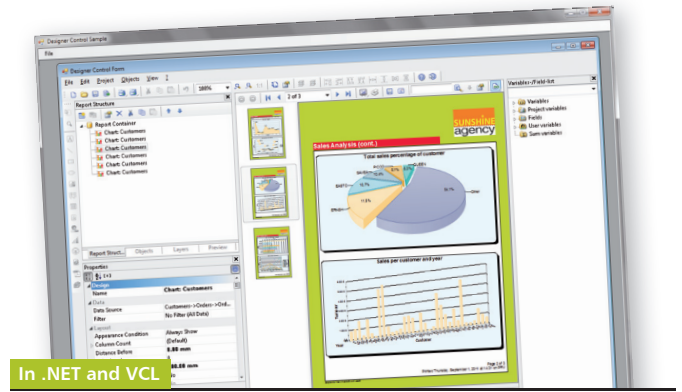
Designer Control Sample

File

Designer Control Form

File Edit Project Objects View ?

100%

2 of 3

Report Structure

Report Container

Chart: Customers

Chart: Customers

Chart: Customers

Chart: Customers

Chart: Customers

Chart: Customers

Report Struct... Objects Layers Preview

Properties

Design

Name Chart: Customers

Data

Data Source Customers->Orders->Ord...

Filter No Filter (All Data)

Layout

Appearance Condition Always Show

Column Count (Default)

Distance Before 0.00 mm

SUNSHINE agency

Sales Analysis (cont.)

Total sales percentage of customer

Sales per customer and year

Customer

Variables/Field-list

Variables

Project variables

Fields

User variables

Sum variables

In .NET and VCL